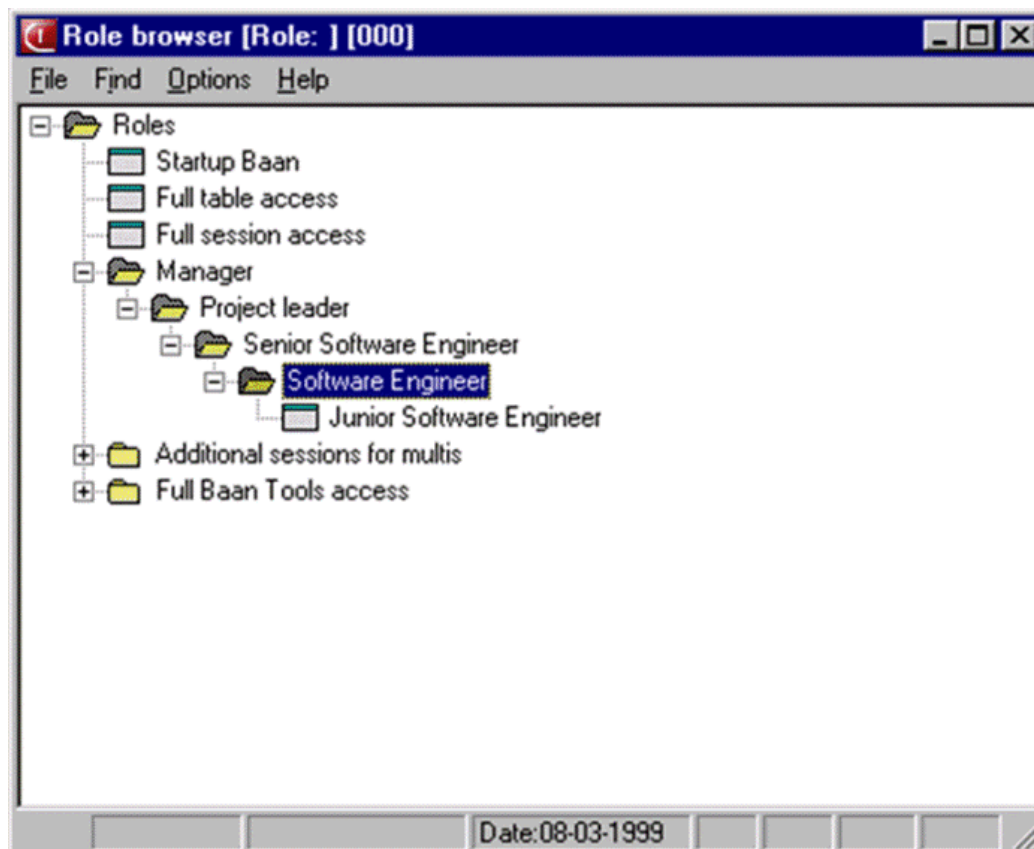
Role browser [Role: ] [000]

File Find Options Help

Roles
Startup Baan
Full table access
Full session access
Manager
Project leader
Senior Software Engineer
Software Engineer
Junior Software Engineer
Additional sessions for multis
Full Baan Tools access

Date:08-03-1999